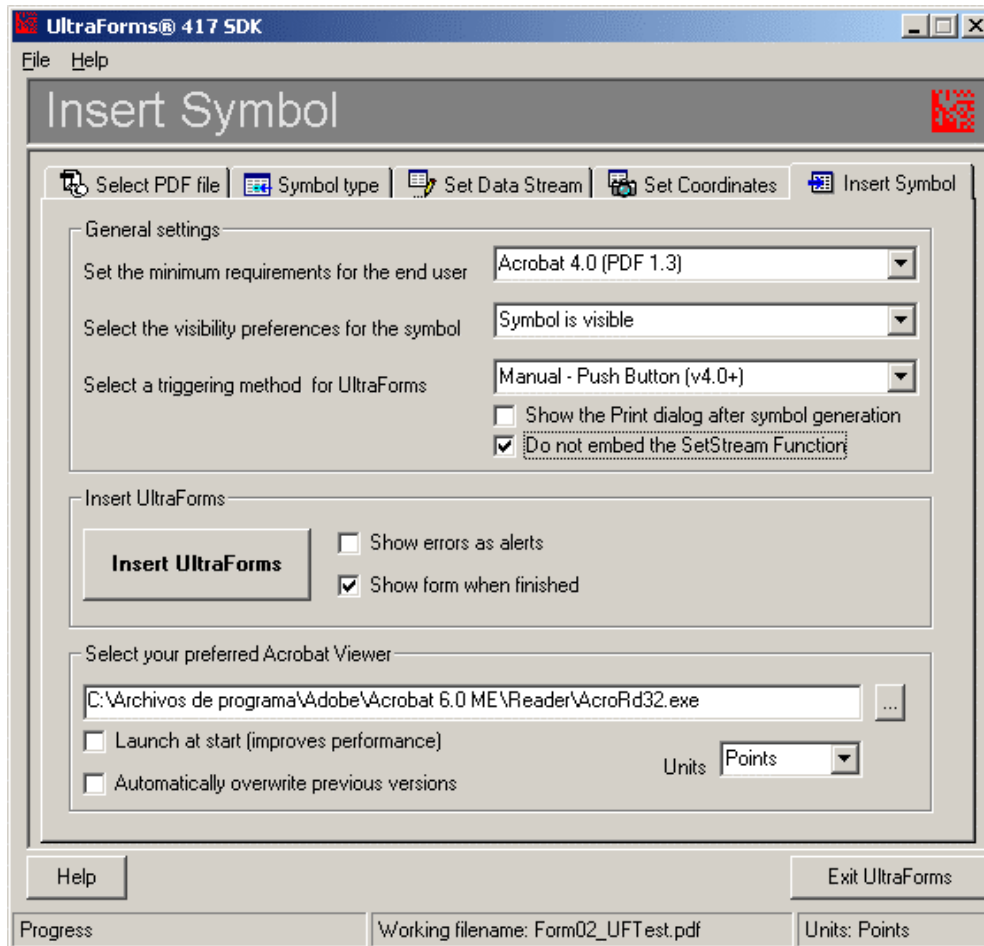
UltraForms® 417 SDK

File Help

Insert Symbol

Select PDF file | Symbol type | Set Data Stream | Set Coordinates | Insert Symbol

General settings

Set the minimum requirements for the end user
Acrobat 4.0 (PDF 1.3)

Select the visibility preferences for the symbol
Symbol is visible

Select a triggering method for UltraForms
Manual - Push Button (v4.0+)

Show the Print dialog after symbol generation

Do not embed the SetStream Function

Insert UltraForms

Insert UltraForms

Show errors as alerts

Show form when finished

Select your preferred Acrobat Viewer

C:\Archivos de programa\Adobe\Acrobat 6.0 ME\Reader\AcroRd32.exe

...

Launch at start (improves performance)

Automatically overwrite previous versions

Units Points

Help

Exit UltraForms

Progress | Working filename: Form02_UFTest.pdf | Units: Points